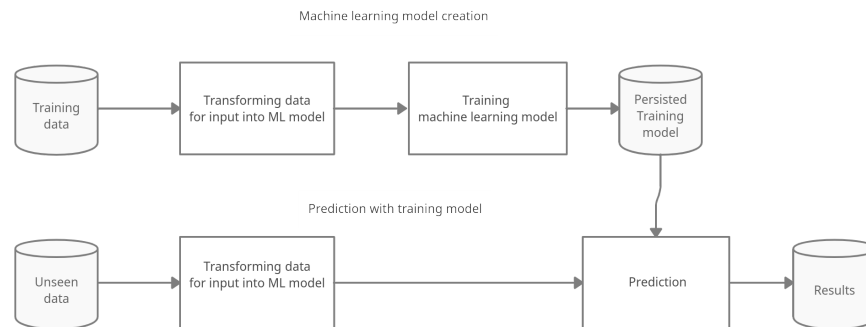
Machine learning model creation

Training data

Transforming data for input into ML model

Training machine learning model

Persisted Training model

Prediction with training model

Unseen data

Transforming data for input into ML model

Prediction

Results